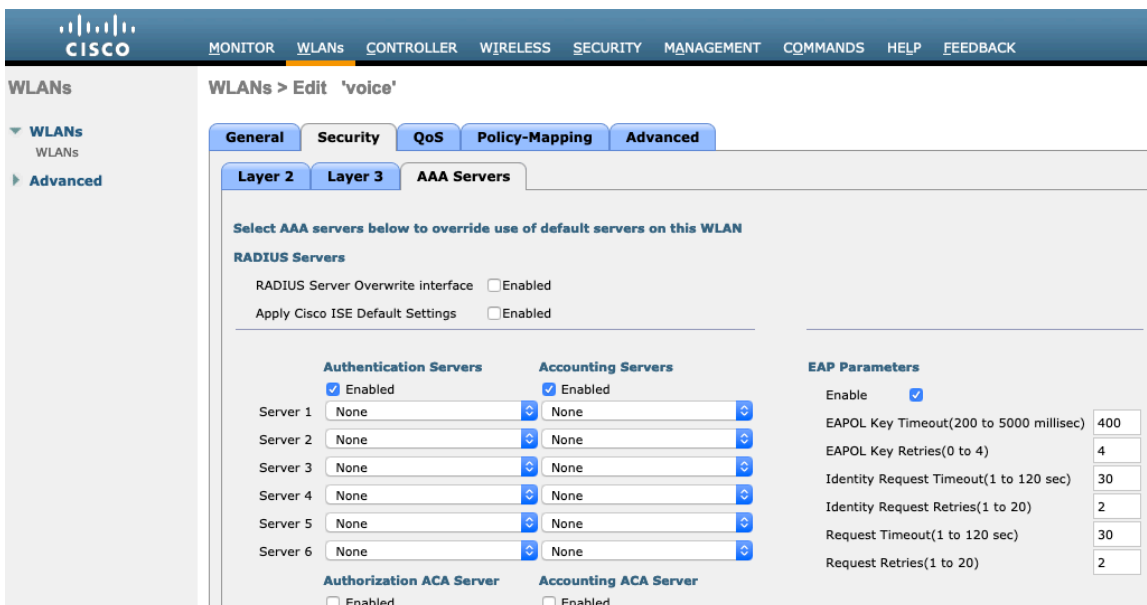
cisco

MONITOR WLANs CONTROLLER WIRELESS SECURITY MANAGEMENT COMMANDS HELP FEEDBACK

WLANs

WLANs
WLANs

Advanced

WLANs > Edit 'voice'

General Security QoS Policy-Mapping Advanced

Layer 2 Layer 3 AAA Servers

Select AAA servers below to override use of default servers on this WLAN

RADIUS Servers

RADIUS Server Overwrite interface Enabled

Apply Cisco ISE Default Settings Enabled

| | Authentication Servers | Accounting Servers |
|---|---|---|
| | Enabled | Enabled |
| Server 1 | None | None |
| Server 2 | None | None |
| Server 3 | None | None |
| Server 4 | None | None |
| Server 5 | None | None |
| Server 6 | None | None |

Authorization ACA Server Accounting ACA Server

Enabled Enabled

EAP Parameters

| | |
|---|---|
| Enable | |
| EAPOL Key Timeout(200 to 5000 millisec) | 400 |
| EAPOL Key Retries(0 to 4) | 4 |
| Identity Request Timeout(1 to 120 sec) | 30 |
| Identity Request Retries(1 to 20) | 2 |
| Request Timeout(1 to 120 sec) | 30 |
| Request Retries(1 to 20) | 2 |